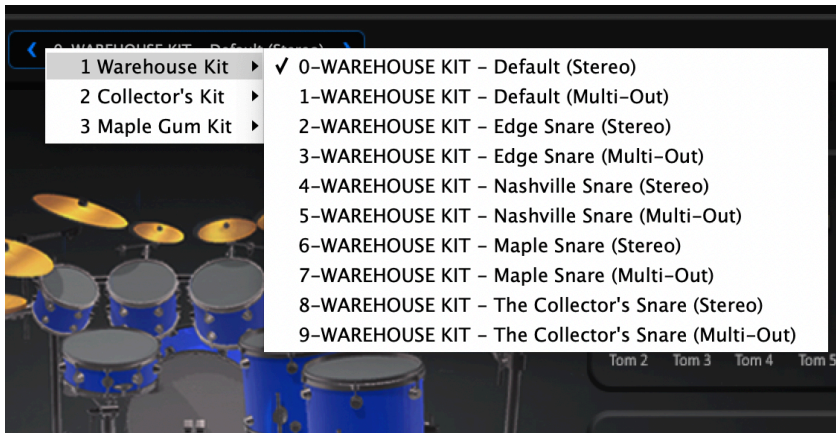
0-WAREHOUSE KIT - Default (Stereo)

1 Warehouse Kit
2 Collector's Kit
3 Maple Gum Kit

✓ 0-WAREHOUSE KIT - Default (Stereo)
1-WAREHOUSE KIT - Default (Multi-Out)
2-WAREHOUSE KIT - Edge Snare (Stereo)
3-WAREHOUSE KIT - Edge Snare (Multi-Out)
4-WAREHOUSE KIT - Nashville Snare (Stereo)
5-WAREHOUSE KIT - Nashville Snare (Multi-Out)
6-WAREHOUSE KIT - Maple Snare (Stereo)
7-WAREHOUSE KIT - Maple Snare (Multi-Out)
8-WAREHOUSE KIT - The Collector's Snare (Stereo)
9-WAREHOUSE KIT - The Collector's Snare (Multi-Out)

Tom 2 Tom 3 Tom 4 Tom 5